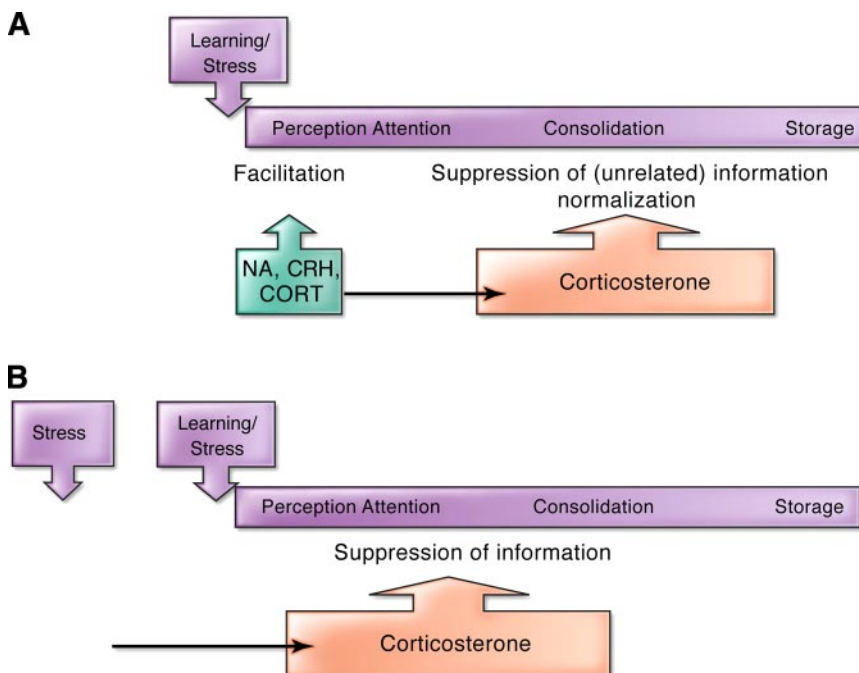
A

Learning/ Stress

Perception Attention Consolidation Storage

Facilitation

Suppression of (unrelated) information normalization

NA, CRH, CORT

Corticosterone

B

Stress

Learning/ Stress

Perception Attention Consolidation Storage

Suppression of information

Corticosterone